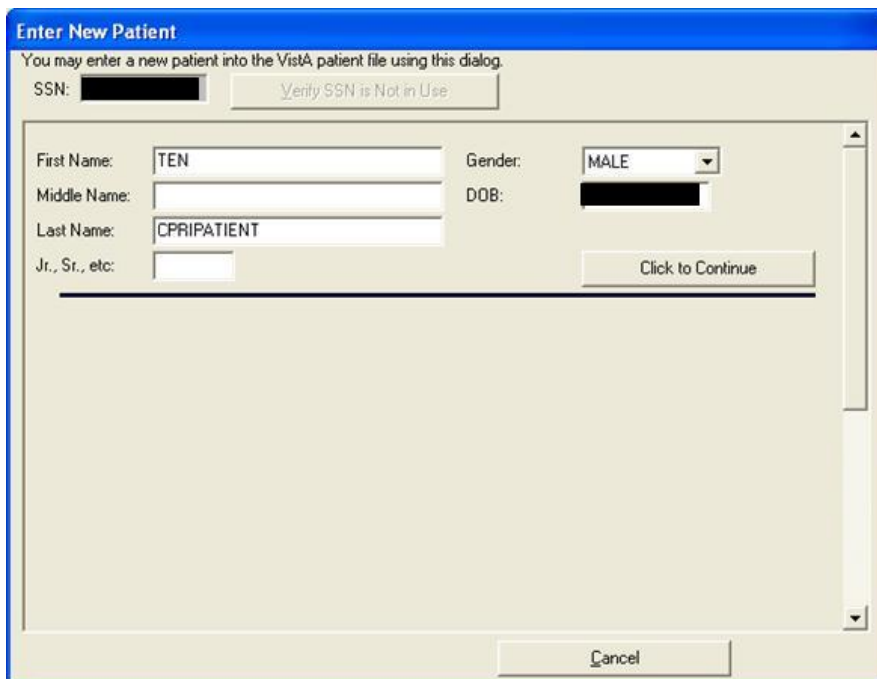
Enter New Patient
You may enter a new patient into the VistA patient file using this dialog.
SSN: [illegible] Verify SSN is Not in Use

First Name: TEN
Middle Name:
Last Name: CPRIPATIENT
Jr., Sr., etc:

Gender: MALE
DOB: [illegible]

Click to Continue

Cancel